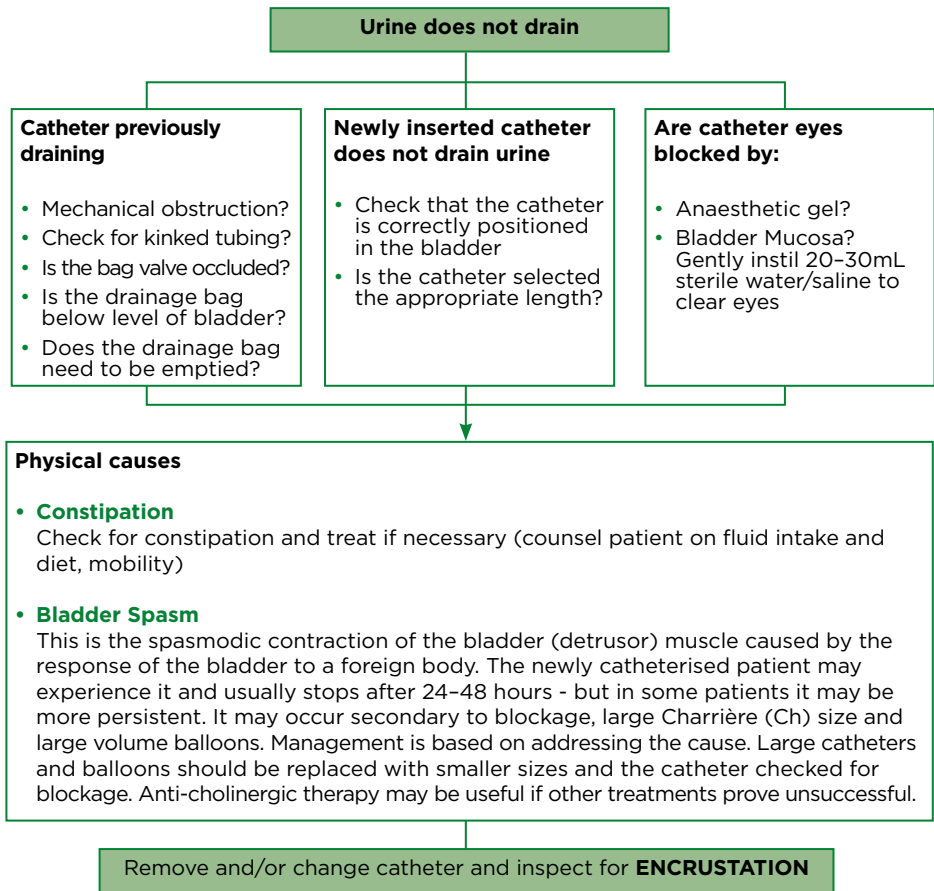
Urine does not drain

Catheter previously draining

- Mechanical obstruction?
- Check for kinked tubing?
- Is the bag valve occluded?
- Is the drainage bag below level of bladder?
- Does the drainage bag need to be emptied?

Newly inserted catheter does not drain urine

- Check that the catheter is correctly positioned in the bladder
- Is the catheter selected the appropriate length?

Are catheter eyes blocked by:

- Anaesthetic gel?
- Bladder Mucosa? Gently instil 20–30mL sterile water/saline to clear eyes

Physical causes

• Constipation
Check for constipation and treat if necessary (counsel patient on fluid intake and diet, mobility)

• Bladder Spasm
This is the spasmodic contraction of the bladder (detrusor) muscle caused by the response of the bladder to a foreign body. The newly catheterised patient may experience it and usually stops after 24–48 hours - but in some patients it may be more persistent. It may occur secondary to blockage, large Charrière (Ch) size and large volume balloons. Management is based on addressing the cause. Large catheters and balloons should be replaced with smaller sizes and the catheter checked for blockage. Anti-cholinergic therapy may be useful if other treatments prove unsuccessful.

Remove and/or change catheter and inspect for ENCRUSTATION